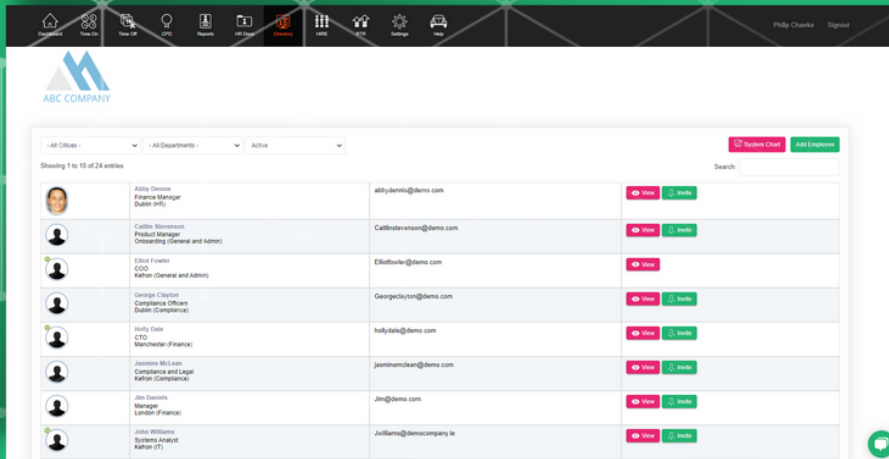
Dashboard Time On Time Off CPD Reports HR Docs Directory HIRE RTR Settings Help

Philip Chawke Signout

ABC COMPANY

- All Offices - - All Departments - Active

System Chart Add Employee

Showing 1 to 10 of 24 entries

Search:

| | | | |
|---|---|---|---|
| | Abby Dennis<br>Finance Manager<br>Dublin (HR) | abby.dennis@demo.com | View Invite |
| | Caitlin Stevenson<br>Product Manager<br>Onboarding (General and Admin) | Caitlinstevenson@demo.com | View Invite |
| | Elliot Fowler<br>COO<br>Kefron (General and Admin) | Elliotfowler@demo.com | View |
| | George Clayton<br>Compliance Officer<br>Dublin (Compliance) | Georgeclayton@demo.com | View Invite |
| | Holly Dale<br>CTO<br>Manchester (Finance) | hollydale@demo.com | View Invite |
| | Jasmine McLean<br>Compliance and Legal<br>Kefron (Compliance) | jasminemclean@demo.com | View Invite |
| | Jim Daniels<br>Manager<br>London (Finance) | Jim@demo.com | View Invite |
| | John Williams<br>Systems Analyst<br>Kefron (IT) | Jwilliams@democompany.ie | View Invite |